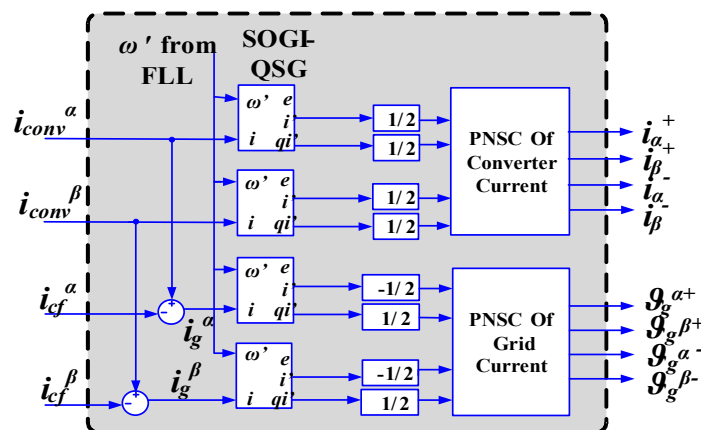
$\omega'$ from FLL

SOGI-QSG

$i_{conv}^{\alpha}$

$i_{conv}^{\beta}$

$i_{cf}^{\alpha}$

$i_{cf}^{\beta}$

$i_{g}^{\alpha}$

$i_{g}^{\beta}$

+
-
+
-

$\omega'$ e i i qi'

$\omega'$ e i i qi'

$\omega'$ e i i qi'

$\omega'$ e i i qi'

1/2
1/2
1/2
1/2
-1/2
1/2
-1/2
1/2

PNSC Of Converter Current

PNSC Of Grid Current

$i_{\alpha}^{+}$
$i_{\beta}^{+}$
$i_{\alpha}^{-}$
$i_{\beta}^{-}$

$\vartheta_{g}^{\alpha+}$
$\vartheta_{g}^{\beta+}$
$\vartheta_{g}^{\alpha-}$
$\vartheta_{g}^{\beta-}$